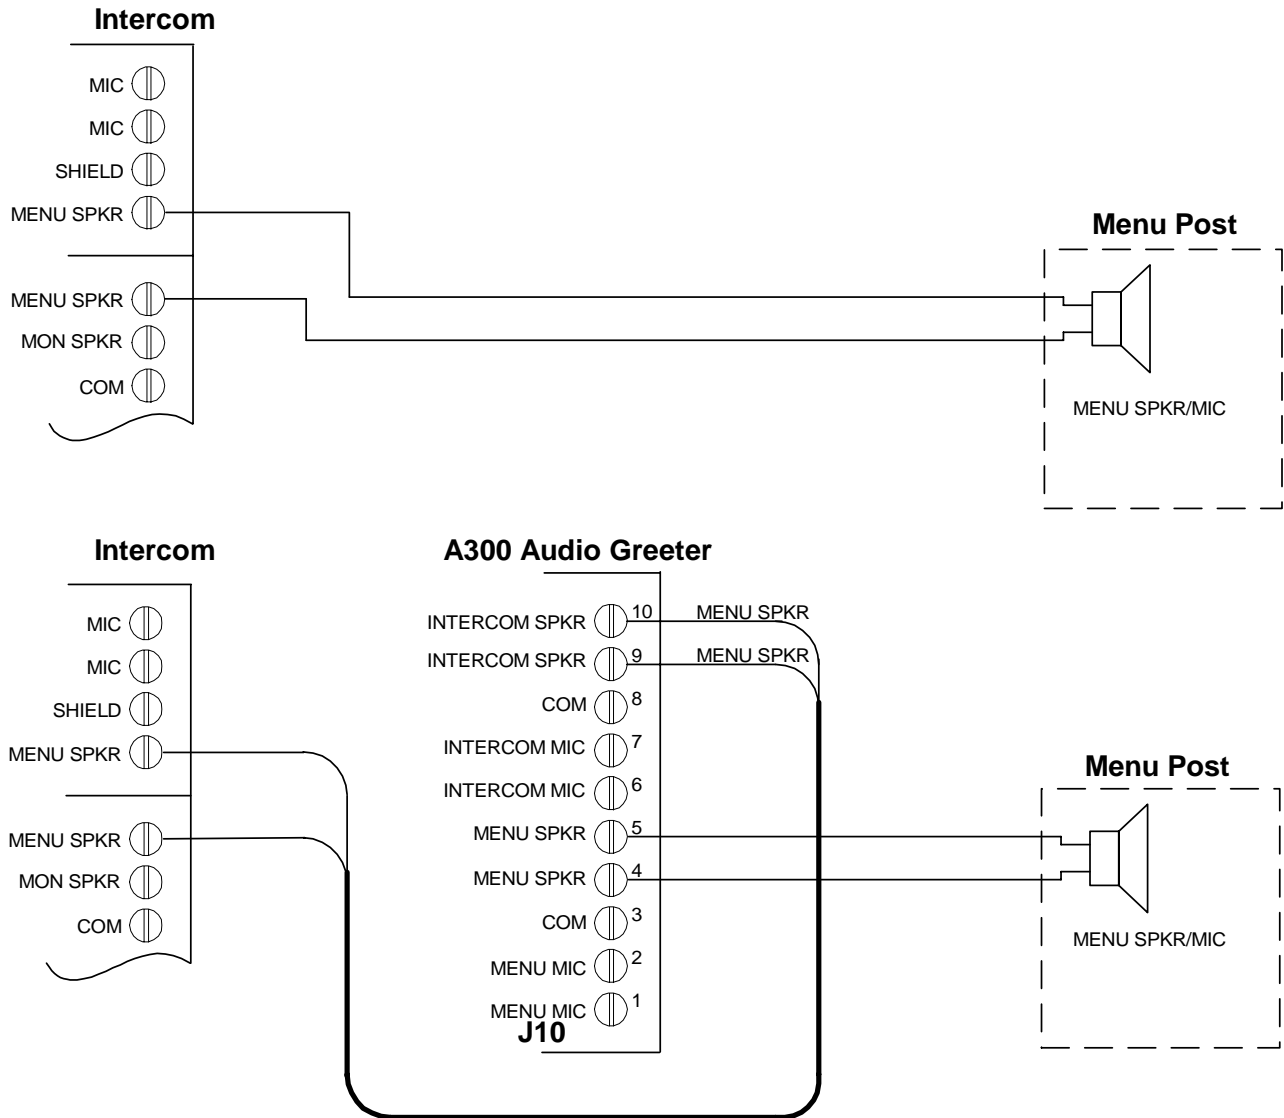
Intercom

MIC
MIC
SHIELD
MENU SPKR

MENU SPKR
MON SPKR
COM

Menu Post

MENU SPKR/MIC

Intercom

MIC
MIC
SHIELD
MENU SPKR

MENU SPKR
MON SPKR
COM

A300 Audio Greeter

INTERCOM SPKR 10
INTERCOM SPKR 9
COM 8
INTERCOM MIC 7
INTERCOM MIC 6
MENU SPKR 5
MENU SPKR 4
COM 3
MENU MIC 2
MENU MIC 1
J10

MENU SPKR
MENU SPKR

Menu Post

MENU SPKR/MIC